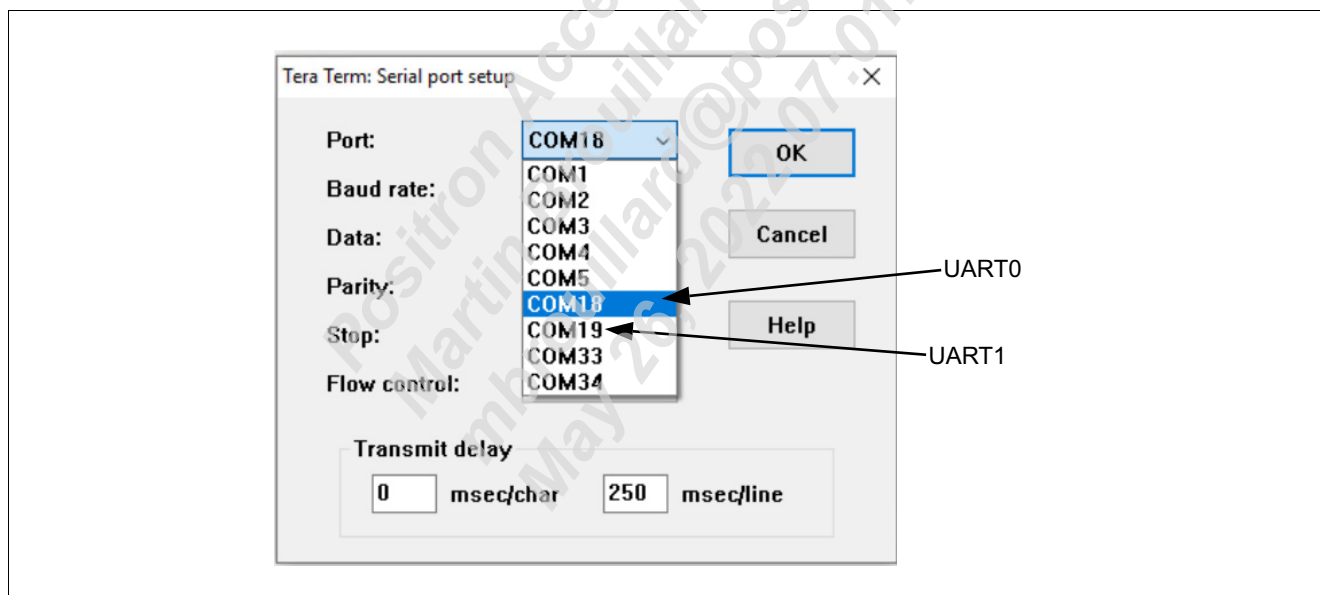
Tera Term: Serial port setup

Port: COM18

OK

Baud rate:

Cancel

Data:

Parity:

Help

Stop:

Flow control:

COM1
COM2
COM3
COM4
COM5
COM18
COM19
COM33
COM34

UART0

UART1

Transmit delay

0 msec/char 250 msec/line

Positron Access
Martin Aguillard
mbaguillard@pos
May 26, 2022 07:01